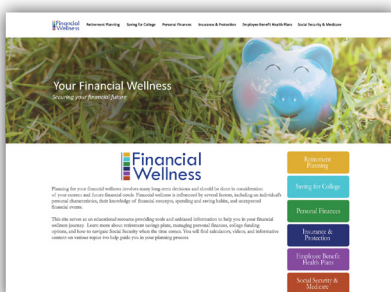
Financial Wellness

Retirement Planning Saving for College Personal Finances Insurance & Protection Employee Benefit Health Plans Social Security & Medicare

Your Financial Wellness

Securing your financial future

Financial Wellness

Planning for your financial wellness involves many long-term decisions and should be done in consideration of your current and future financial needs. Financial wellness is influenced by several factors, including an individual's personal characteristics, their knowledge of financial concepts, spending and saving habits, and unexpected financial events.

This site serves as an educational resource providing tools and unbiased information to help you in your financial wellness journey. Learn more about retirement savings plans, managing personal finances, college funding options, and how to navigate Social Security when the time comes. You will find calculators, videos, and informative content on various topics to help guide you in your planning process.

Retirement Planning

Saving for College

Personal Finances

Insurance & Protection

Employee Benefit Health Plans

Social Security & Medicare